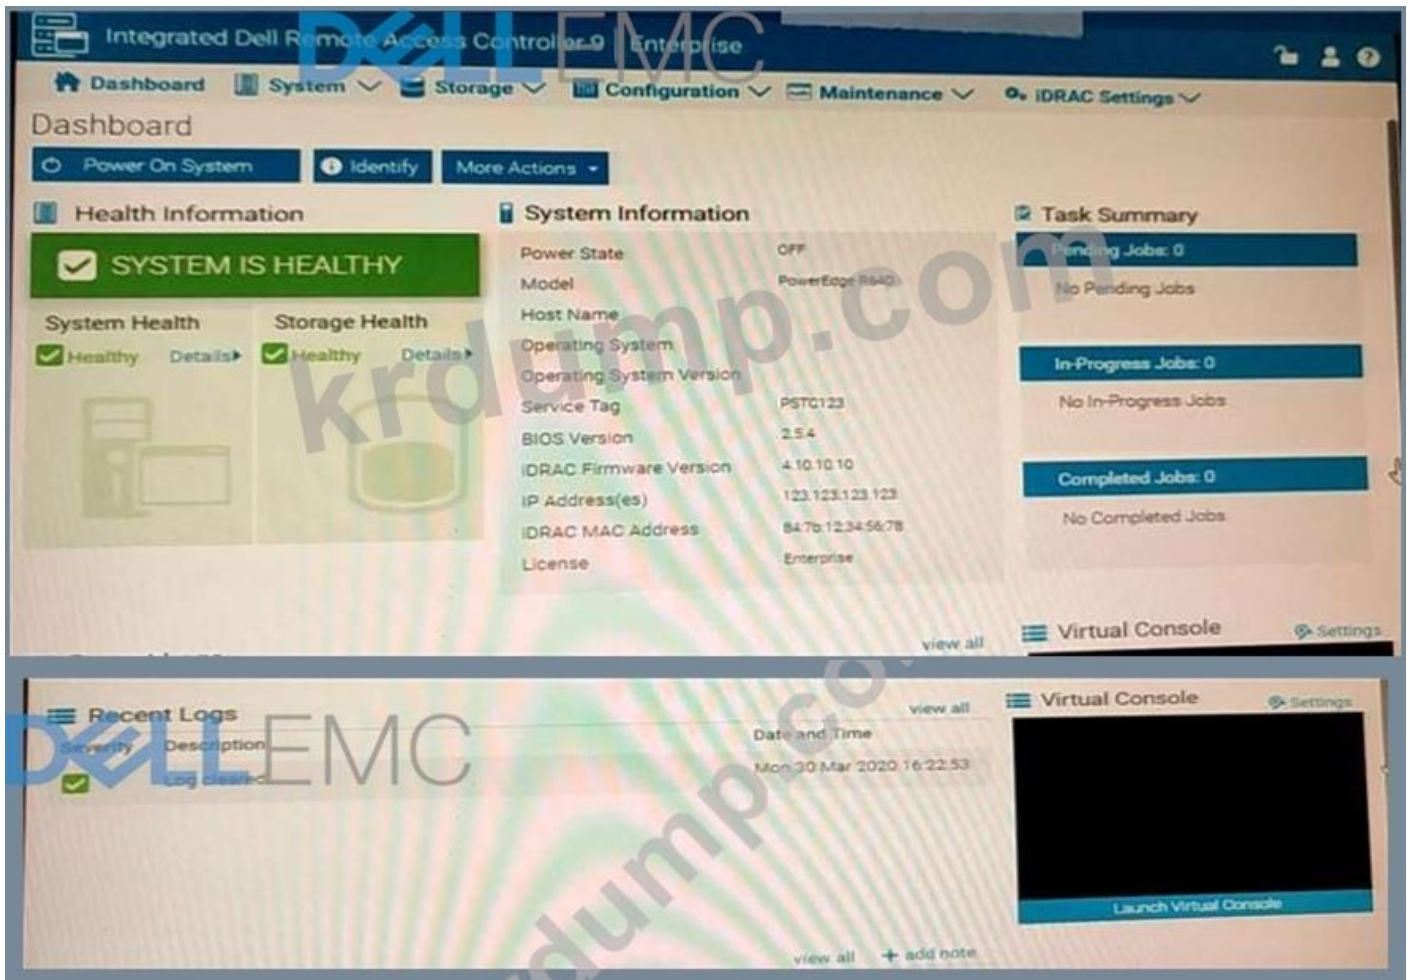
Integrated Dell Remote Access Controller 9 Enterprise

DELL EMC

Dashboard System Storage Configuration Maintenance iDRAC Settings

Dashboard

Power On System Identify More Actions

Health Information

SYSTEM IS HEALTHY

System Health Healthy Details

Storage Health Healthy Details

System Information

| | |
|---|---|
| Power State | OFF |
| Model | PowerEdge R640 |
| Host Name | |
| Operating System | |
| Operating System Version | |
| Service Tag | PSTC123 |
| BIOS Version | 2.5.4 |
| iDRAC Firmware Version | 4.10.10.10 |
| IP Address(es) | 123.123.123.123 |
| iDRAC MAC Address | 84:7b:12:34:56:78 |
| License | Enterprise |

view all

Task Summary

Pending Jobs: 0

No Pending Jobs

In-Progress Jobs: 0

No In-Progress Jobs

Completed Jobs: 0

No Completed Jobs

Virtual Console Settings

krdump.com

Recent Logs view all

Severity Description Date and Time

Log cleared Mon 30 Mar 2020 16:22:53

DELL EMC

Virtual Console Settings

Launch Virtual Console

view all + add note

krdump.com